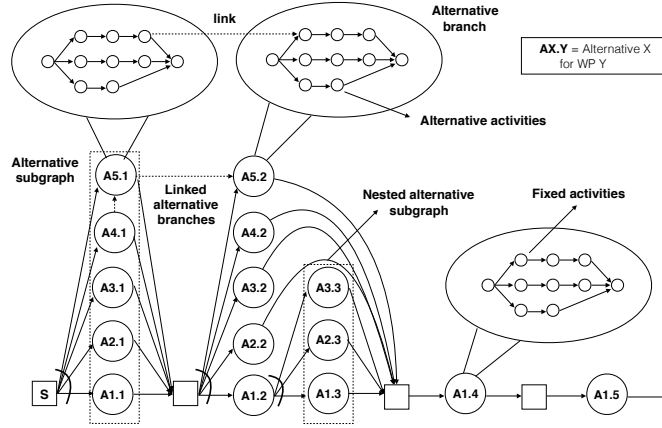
link

Alternative branch

**AX.Y** = Alternative X for WP Y

Alternative activities

Alternative subgraph

A5.1

Linked alternative branches

A5.2

Nested alternative subgraph

Fixed activities

A4.1

A4.2

A3.1

A3.2

A3.3

A2.1

A2.2

A2.3

S

A1.1

A1.2

A1.3

A1.4

A1.5